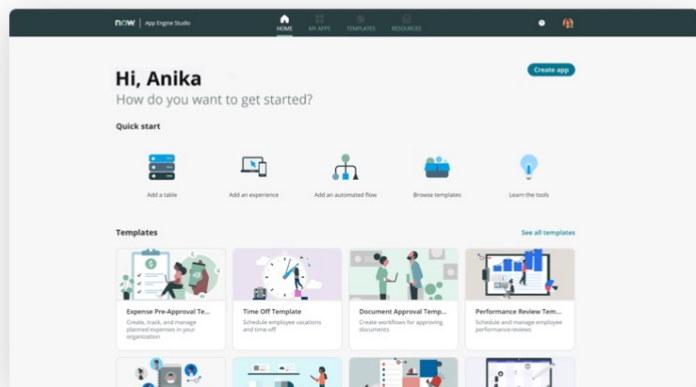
now | App Engine Studio

HOME MY APPS TEMPLATES RESOURCES

Hi, Anika

How do you want to get started?

Create app

Quick start

Add a table

Add an experience

Add an automated flow

Browse templates

Learn the tools

Templates

See all templates

Expense Pre-Approval Te...

Create, track, and manage planned expenses in your organization

Time Off Template

Schedule employee vacations and time off

Document Approval Temp...

Create workflows for approving documents

Performance Review Tem...

Schedule and manage employee performance reviews